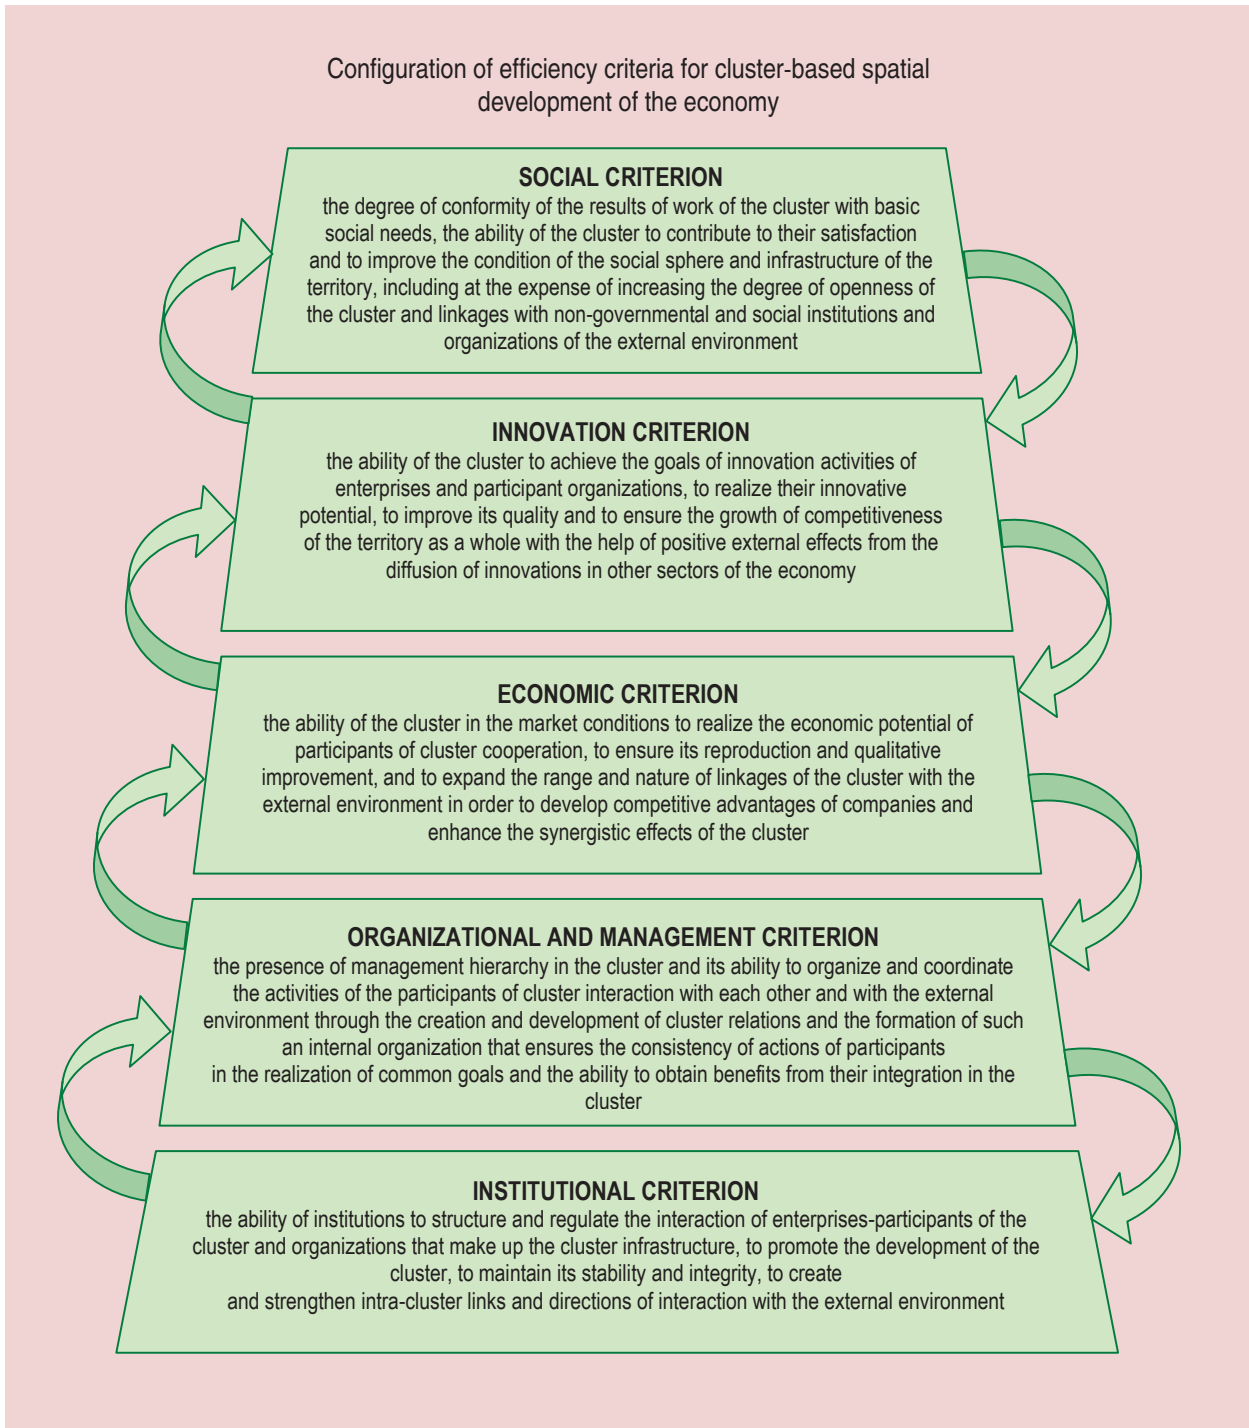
Configuration of efficiency criteria for cluster-based spatial development of the economy

SOCIAL CRITERION
the degree of conformity of the results of work of the cluster with basic social needs, the ability of the cluster to contribute to their satisfaction and to improve the condition of the social sphere and infrastructure of the territory, including at the expense of increasing the degree of openness of the cluster and linkages with non-governmental and social institutions and organizations of the external environment

INNOVATION CRITERION
the ability of the cluster to achieve the goals of innovation activities of enterprises and participant organizations, to realize their innovative potential, to improve its quality and to ensure the growth of competitiveness of the territory as a whole with the help of positive external effects from the diffusion of innovations in other sectors of the economy

ECONOMIC CRITERION
the ability of the cluster in the market conditions to realize the economic potential of participants of cluster cooperation, to ensure its reproduction and qualitative improvement, and to expand the range and nature of linkages of the cluster with the external environment in order to develop competitive advantages of companies and enhance the synergistic effects of the cluster

ORGANIZATIONAL AND MANAGEMENT CRITERION
the presence of management hierarchy in the cluster and its ability to organize and coordinate the activities of the participants of cluster interaction with each other and with the external environment through the creation and development of cluster relations and the formation of such an internal organization that ensures the consistency of actions of participants in the realization of common goals and the ability to obtain benefits from their integration in the cluster

INSTITUTIONAL CRITERION
the ability of institutions to structure and regulate the interaction of enterprises-participants of the cluster and organizations that make up the cluster infrastructure, to promote the development of the cluster, to maintain its stability and integrity, to create and strengthen intra-cluster links and directions of interaction with the external environment